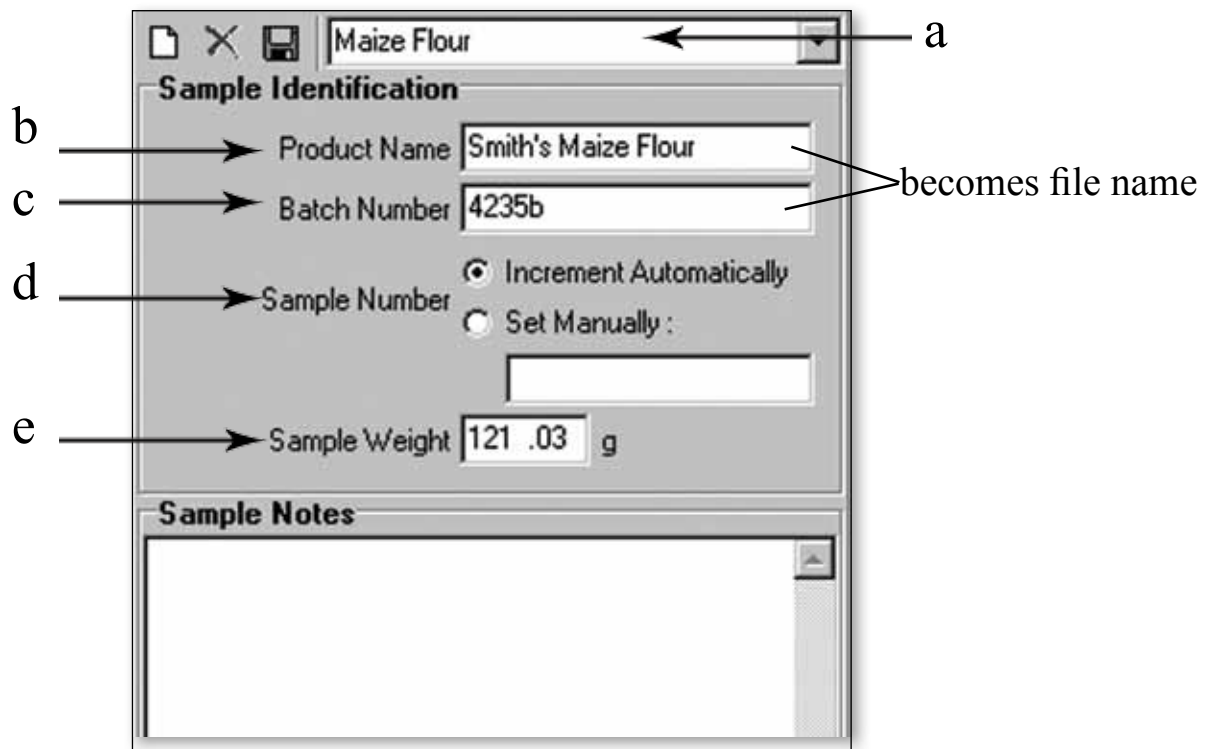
Maize Flour

a

Sample Identification

b

Product Name Smith's Maize Flour

c

Batch Number 4235b

becomes file name

d

Sample Number

Increment Automatically

Set Manually :

e

Sample Weight 121 .03 g

Sample Notes